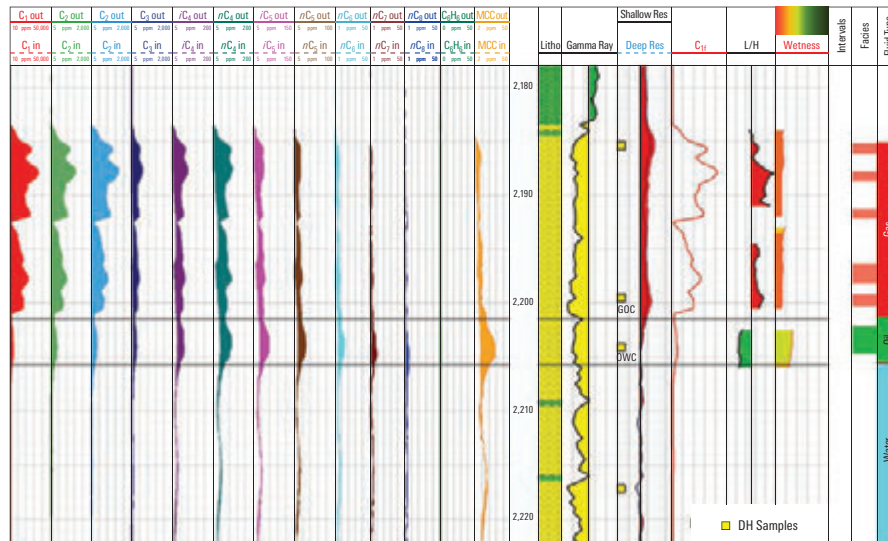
$C_1$ out | $C_2$ out | $C_3$ out | $iC_4$ out | $nC_4$ out | $iC_5$ out | $nC_5$ out | $nC_6$ out | $nC_7$ out | $nC_8$ out | $C_6H_6$ out | MCC out

10 ppm 50,000 | 5 ppm 2,000 | 5 ppm 2,000 | 5 ppm 2,000 | 5 ppm 200 | 5 ppm 200 | 5 ppm 150 | 5 ppm 100 | 1 ppm 50 | 1 ppm 50 | 1 ppm 50 | 0 ppm 50 | 2 ppm 50

$C_1$ in | $C_2$ in | $C_3$ in | $iC_4$ in | $nC_4$ in | $iC_5$ in | $nC_5$ in | $nC_6$ in | $nC_7$ in | $nC_8$ in | $C_6H_6$ in | MCC in

10 ppm 50,000 | 5 ppm 2,000 | 5 ppm 2,000 | 5 ppm 2,000 | 5 ppm 200 | 5 ppm 200 | 5 ppm 150 | 5 ppm 100 | 1 ppm 50 | 1 ppm 50 | 1 ppm 50 | 0 ppm 50 | 2 ppm 50

Litho | Gamma Ray | Shallow Res | Deep Res | $C_{1t}$ | L/H | Wetness | Intervals | Facies | Fluid Type

2,180
2,190
2,200
2,210
2,220

GOC
OWC

Gas
Oil
Water

DH Samples